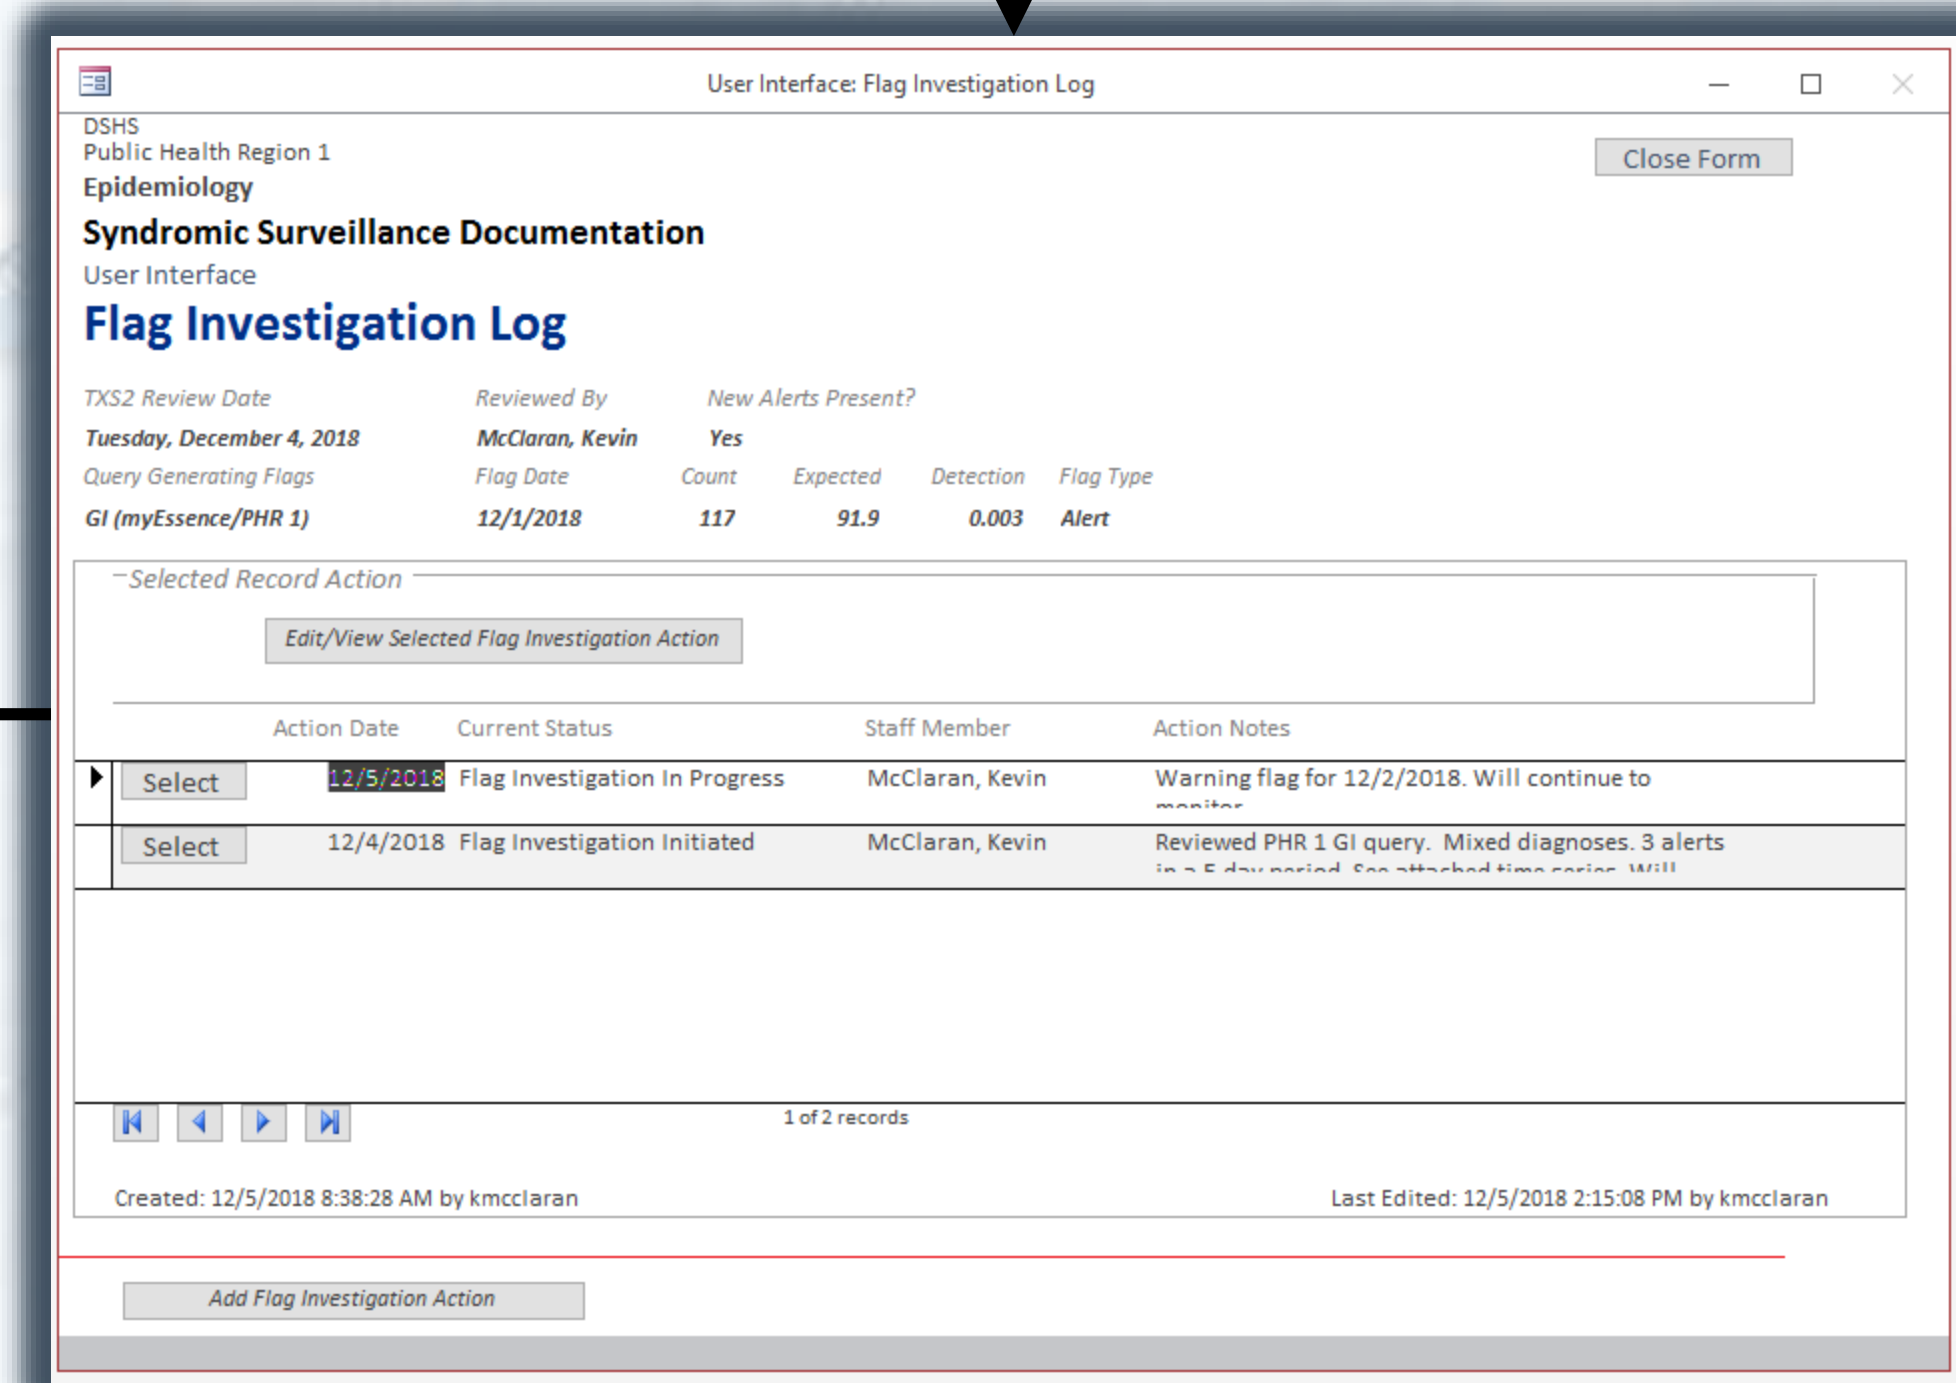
User Interface: Flag Investigation Log

DSHS
Public Health Region 1
Epidemiology

Close Form

Syndromic Surveillance Documentation
User Interface
Flag Investigation Log

| TXS2 Review Date | Reviewed By | New Alerts Present? | | | |
|---|---|---|---|---|---|
| Tuesday, December 4, 2018 | McClaran, Kevin | Yes | | | |
| Query Generating Flags | Flag Date | Count | Expected | Detection | Flag Type |
| GI (myEssence/PHR 1) | 12/1/2018 | 117 | 91.9 | 0.003 | Alert |

Selected Record Action

Edit/View Selected Flag Investigation Action

| | Action Date | Current Status | Staff Member | Action Notes |
|---|---|---|---|---|
| Select | 12/5/2018 | Flag Investigation In Progress | McClaran, Kevin | Warning flag for 12/2/2018. Will continue to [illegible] |
| Select | 12/4/2018 | Flag Investigation Initiated | McClaran, Kevin | Reviewed PHR 1 GI query. Mixed diagnoses. 3 alerts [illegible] |

1 of 2 records

Created: 12/5/2018 8:38:28 AM by kmcclaran

Last Edited: 12/5/2018 2:15:08 PM by kmcclaran

Add Flag Investigation Action